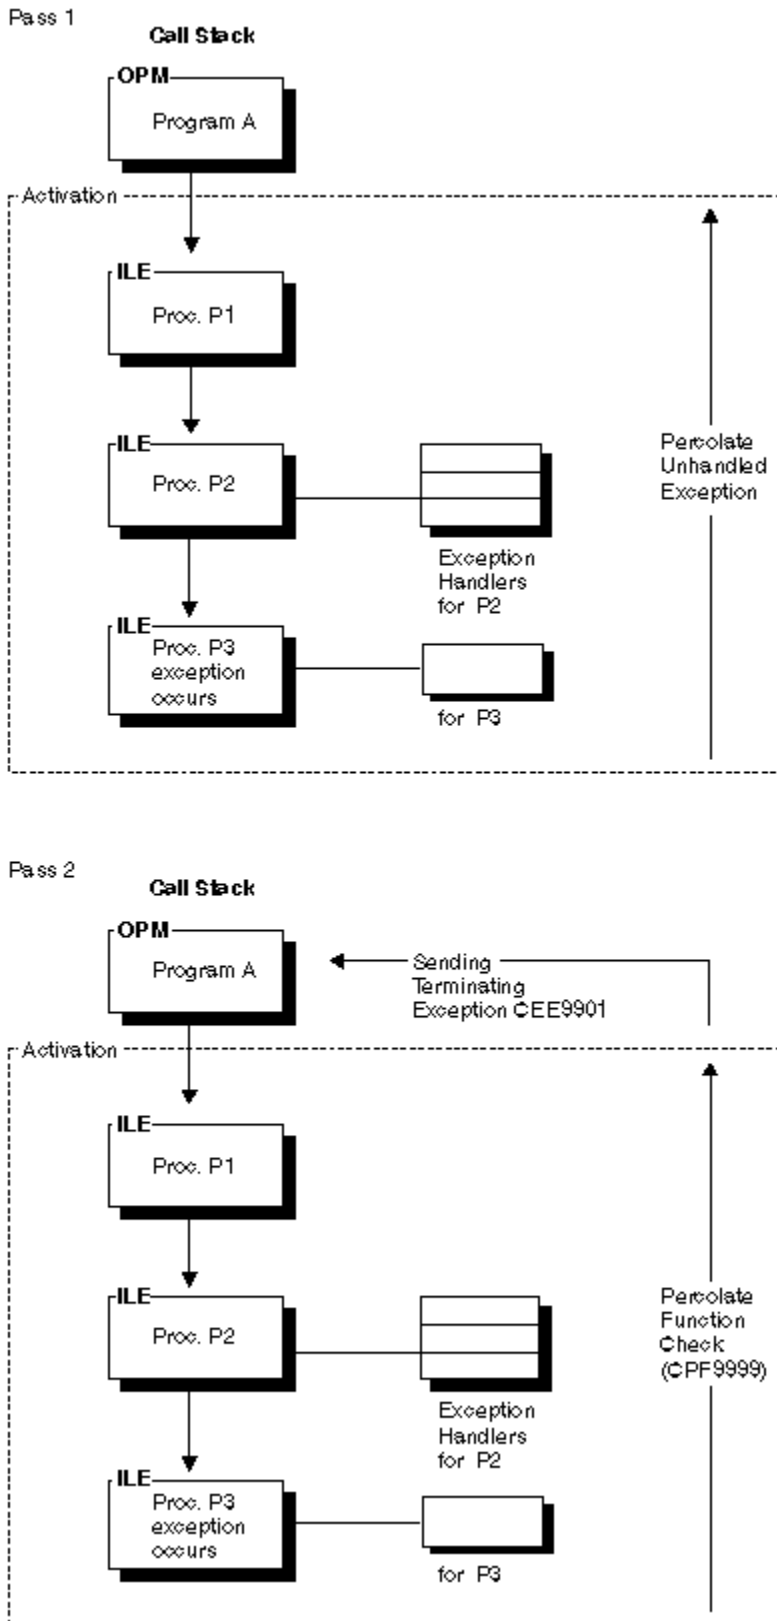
Pass 1

Call Stack

OPM

Program A

Activation

ILE

Proc. P1

ILE

Proc. P2

Exception Handlers for P2

ILE

Proc. P3 exception occurs

for P3

Percolate Unhandled Exception

Pass 2

Call Stack

OPM

Program A

Sending Terminating Exception CEE9901

Activation

ILE

Proc. P1

ILE

Proc. P2

Exception Handlers for P2

ILE

Proc. P3 exception occurs

for P3

Percolate Function Check (CPF9999)